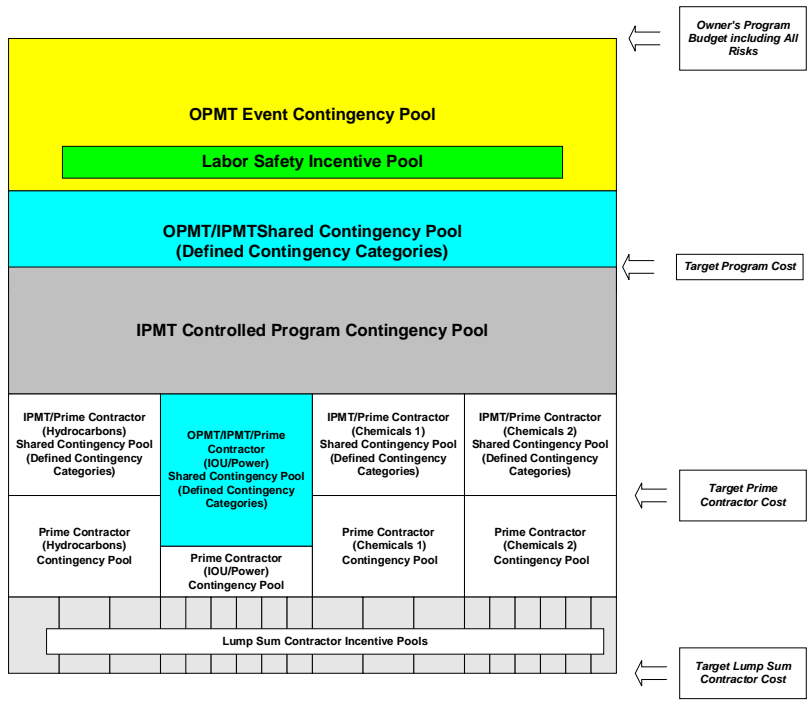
Owner's Program Budget including All Risks

OPMT Event Contingency Pool

Labor Safety Incentive Pool

OPMT/IPMTShared Contingency Pool (Defined Contingency Categories)

Target Program Cost

IPMT Controlled Program Contingency Pool

IPMT/Prime Contractor (Hydrocarbons) Shared Contingency Pool (Defined Contingency Categories)

OPMT/IPMT/Prime Contractor (IOU/Power) Shared Contingency Pool (Defined Contingency Categories)

IPMT/Prime Contractor (Chemicals 1) Shared Contingency Pool (Defined Contingency Categories)

IPMT/Prime Contractor (Chemicals 2) Shared Contingency Pool (Defined Contingency Categories)

Target Prime Contractor Cost

Prime Contractor (Hydrocarbons) Contingency Pool

Prime Contractor (IOU/Power) Contingency Pool

Prime Contractor (Chemicals 1) Contingency Pool

Prime Contractor (Chemicals 2) Contingency Pool

Lump Sum Contractor Incentive Pools

Target Lump Sum Contractor Cost